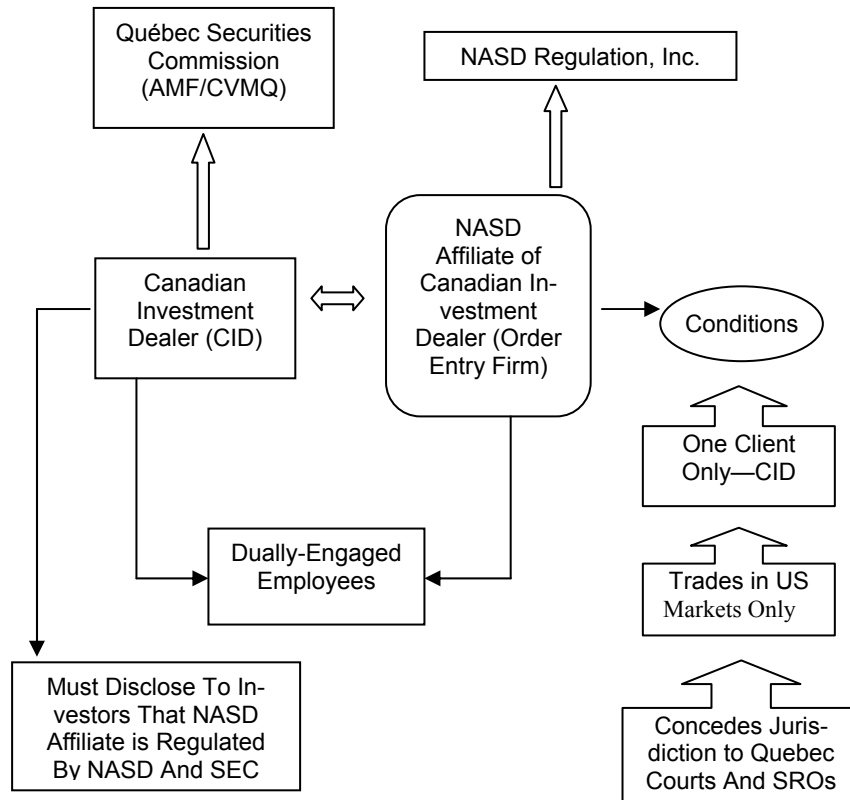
Québec Securities Commission (AMF/CVMQ)

NASD Regulation, Inc.

Canadian Investment Dealer (CID)

NASD Affiliate of Canadian Investment Dealer (Order Entry Firm)

Conditions

One Client Only—CID

Dually-Engaged Employees

Trades in US Markets Only

Must Disclose To Investors That NASD Affiliate is Regulated By NASD And SEC

Concedes Jurisdiction to Quebec Courts And SROs